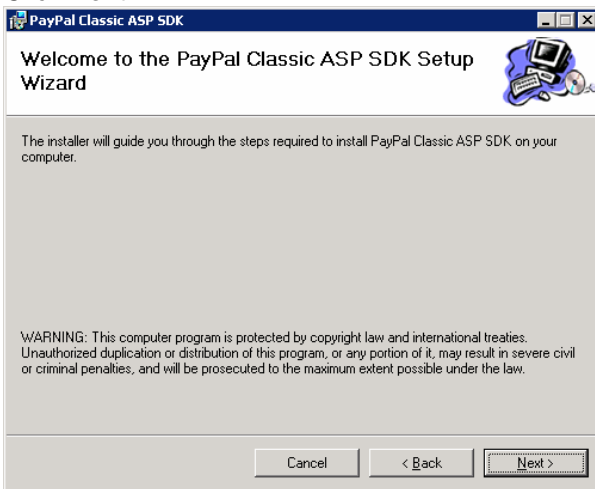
PayPal Classic ASP SDK

Welcome to the PayPal Classic ASP SDK Setup Wizard

The installer will guide you through the steps required to install PayPal Classic ASP SDK on your computer.

WARNING: This computer program is protected by copyright law and international treaties. Unauthorized duplication or distribution of this program, or any portion of it, may result in severe civil or criminal penalties, and will be prosecuted to the maximum extent possible under the law.

Cancel
< Back
Next >